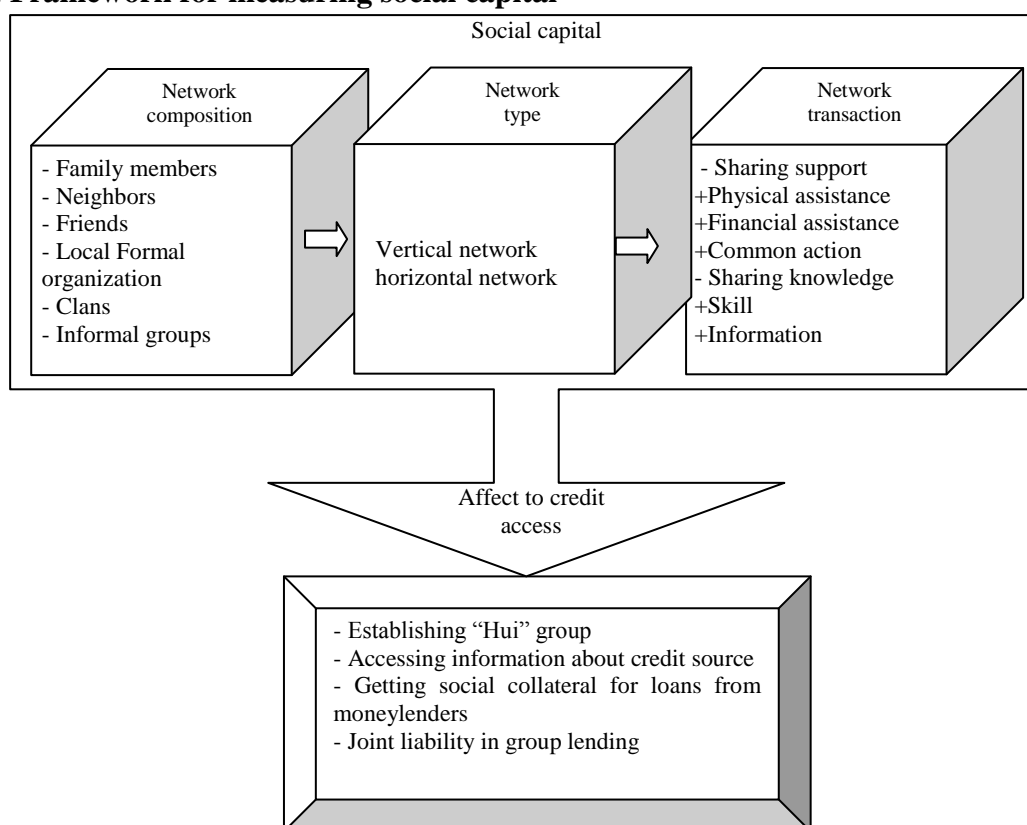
Framework for measuring social capital

Social capital

Network composition

- Family members
- Neighbors
- Friends
- Local Formal organization
- Clans
- Informal groups

Network type

Vertical network
horizontal network

Network transaction

- Sharing support
+Physical assistance
+Financial assistance
+Common action
- Sharing knowledge
+Skill
+Information

Affect to credit access

- Establishing "Hui" group
- Accessing information about credit source
- Getting social collateral for loans from moneylenders
- Joint liability in group lending